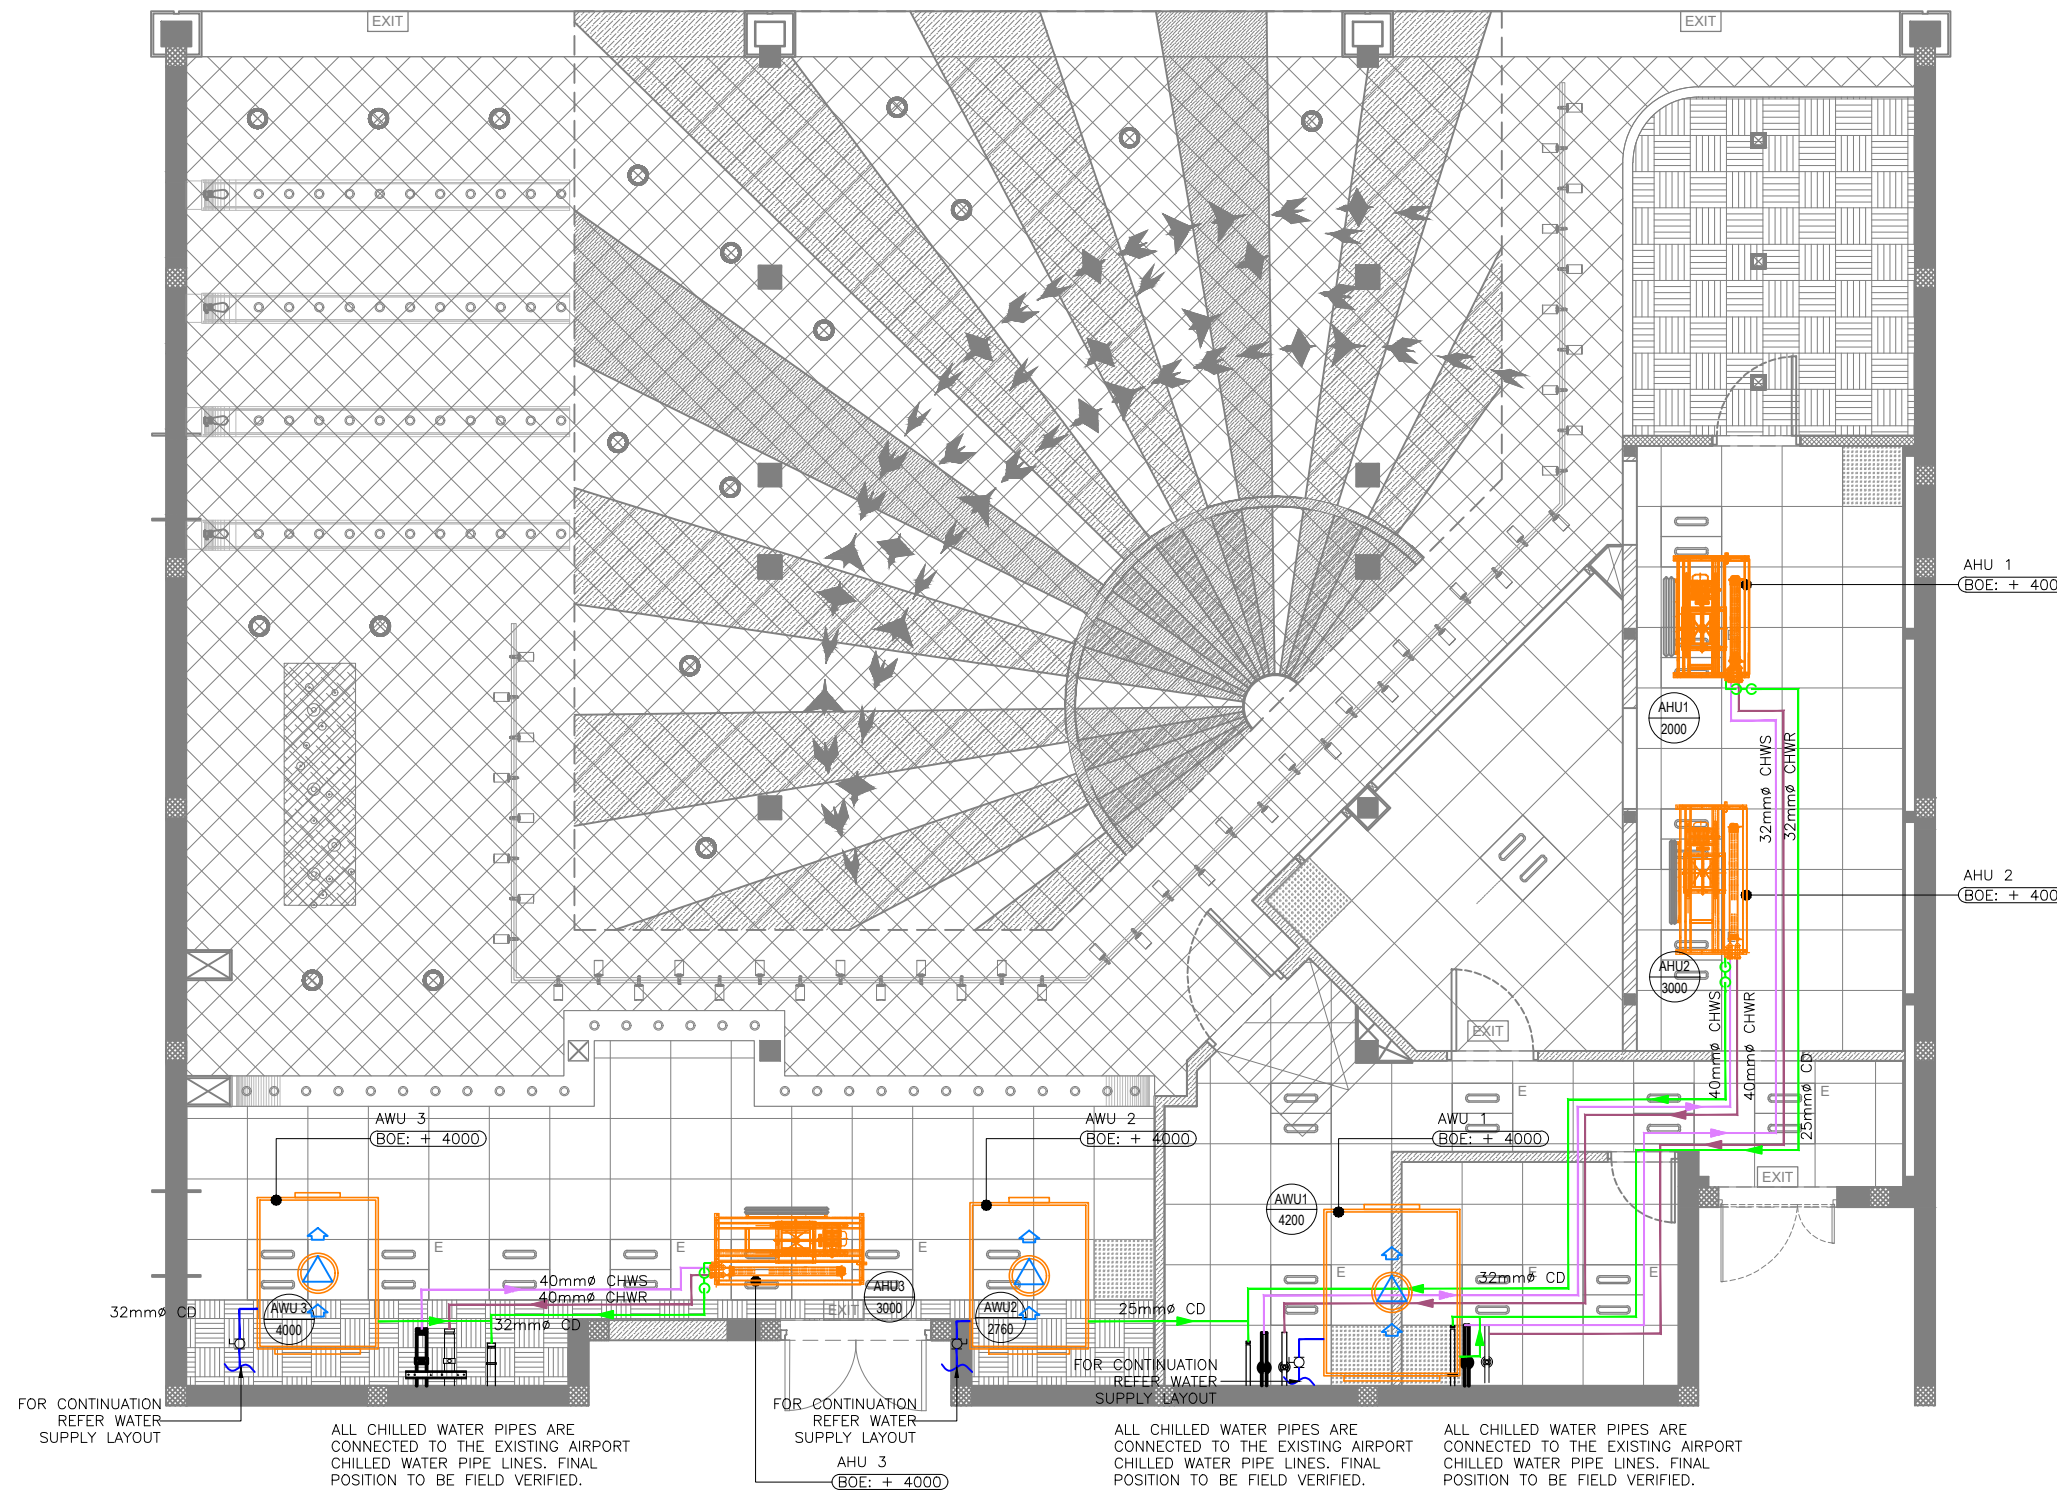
EXIT

EXIT

AHU 1
BOE: + 400

AHU1
2000

32mmø CHWS
32mmø CHWR

AHU 2
BOE: + 400

AHU2
3000

40mmø CHWS
40mmø CHWR
25mmø CD

EXIT

AWU 3
BOE: + 4000

AWU 2
BOE: + 4000

AWU 1
BOE: + 4000

AWU1
4200

E

E

E

E

E

E

E

40mmø CHWS
40mmø CHWR

32mmø CD

AWU 3
4000

32mmø CD

AHU3
3000

EXIT

AWU2
2760

25mmø CD

32mmø CD

EXIT

FOR CONTINUATION REFER WATER SUPPLY LAYOUT

FOR CONTINUATION REFER WATER SUPPLY LAYOUT

FOR CONTINUATION REFER WATER SUPPLY LAYOUT

FOR CONTINUATION REFER WATER SUPPLY LAYOUT

ALL CHILLED WATER PIPES ARE CONNECTED TO THE EXISTING AIRPORT CHILLED WATER PIPE LINES. FINAL POSITION TO BE FIELD VERIFIED.

AHU 3
BOE: + 4000

ALL CHILLED WATER PIPES ARE CONNECTED TO THE EXISTING AIRPORT CHILLED WATER PIPE LINES. FINAL POSITION TO BE FIELD VERIFIED.

ALL CHILLED WATER PIPES ARE CONNECTED TO THE EXISTING AIRPORT CHILLED WATER PIPE LINES. FINAL POSITION TO BE FIELD VERIFIED.